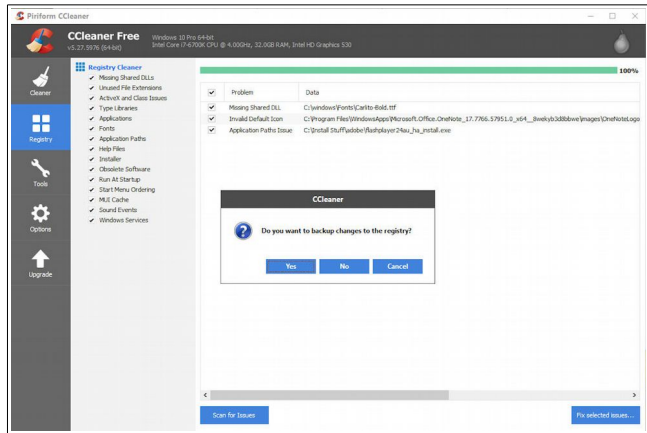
Piriform CCleaner

CCleaner Free Windows 10 Pro 64-bit
v5.27.5976 (64-bit) Intel Core i7-6700K CPU @ 4.00GHz, 32.0GB RAM, Intel HD Graphics 530

Cleaner
Registry
Tools
Options
Upgrade

Registry Cleaner
✓ Missing Shared DLLs
✓ Unused File Extensions
✓ ActiveX and Class Issues
✓ Type Libraries
✓ Applications
✓ Fonts
✓ Application Paths
✓ Help Files
✓ Installer
✓ Obsolete Software
✓ Run At Startup
✓ Start Menu Ordering
✓ MUI Cache
✓ Sound Events
✓ Windows Services

100%

| ✓ | Problem | Data |
|---|---|---|
| ✓ | Missing Shared DLL | C:\windows\Fonts\Carlito-Bold.ttf |
| ✓ | Invalid Default Icon | C:\Program Files\WindowsApps\Microsoft.Office.OneNote_17.7766.57951.0_x64__8wekyb3d8bbwe\images\OneNoteLogo |
| ✓ | Application Paths Issue | C:\Install Stuff\adobe\flashplayer24au_ha_install.exe |

CCleaner
Do you want to backup changes to the registry?
Yes No Cancel

Scan for Issues
Fix selected issues...